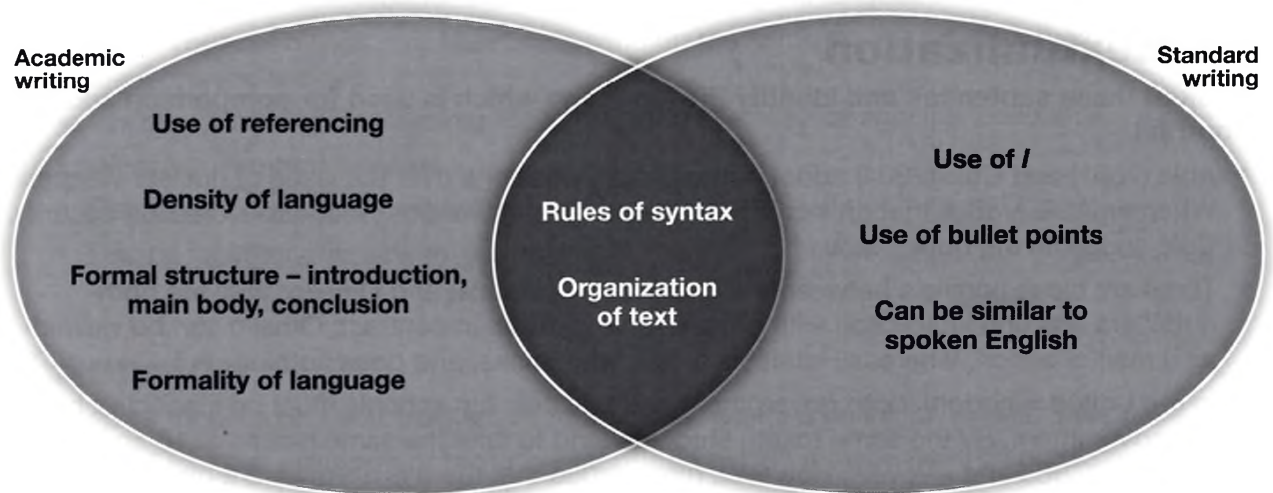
Academic writing

Use of referencing

Density of language

Formal structure – introduction, main body, conclusion

Formality of language

Rules of syntax

Organization of text

Standard writing

Use of *I*

Use of bullet points

Can be similar to spoken English